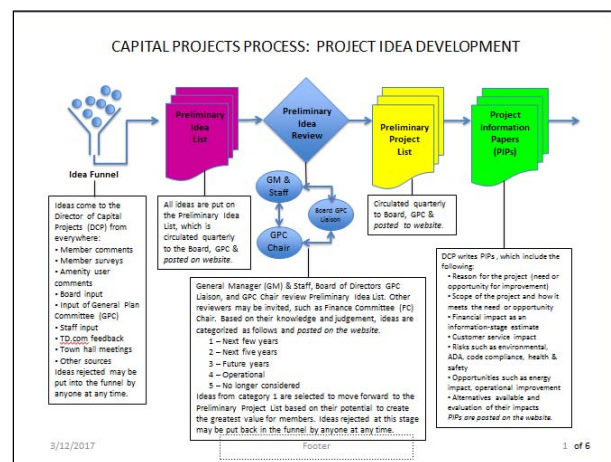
CAPITAL PROJECTS PROCESS: PROJECT IDEA DEVELOPMENT

Idea Funnel

Preliminary Idea List

Preliminary Idea Review

Preliminary Project List

Project Information Papers (PIPs)

GM & Staff

Board GPC Liaison

GPC Chair

Ideas come to the Director of Capital Projects (DCP) from everywhere:
• Member comments
• Member surveys
• Amenity user comments
• Board input
• Input of General Plan Committee (GPC)
• Staff input
• TD.com feedback
• Town hall meetings
• Other sources
Ideas rejected may be put into the funnel by anyone at any time.

All ideas are put on the Preliminary Idea List, which is circulated quarterly to the Board, GPC & posted on website.

Circulated quarterly to Board, GPC & posted to website.

DCP writes PIPs, which include the following:
• Reason for the project (need or opportunity for improvement)
• Scope of the project and how it meets the need or opportunity
• Financial impact as an information-stage estimate
• Customer service impact
• Risks such as environmental, ADA, code compliance, health & safety
• Opportunities such as energy impact, operational improvement
• Alternatives available and evaluation of their impacts
PIPs are posted on the website.

General Manager (GM) & Staff, Board of Directors GPC Liaison, and GPC Chair review Preliminary Idea List. Other reviewers may be invited, such as Finance Committee (FC) Chair. Based on their knowledge and judgement, ideas are categorized as follows and posted on the website.
1 – Next few years
2 – Next five years
3 – Future years
4 – Operational
5 – No longer considered
Ideas from category 1 are selected to move forward to the Preliminary Project List based on their potential to create the greatest value for members. Ideas rejected at this stage may be put back in the funnel by anyone at any time.

3/12/2017

Footer

1 of 6